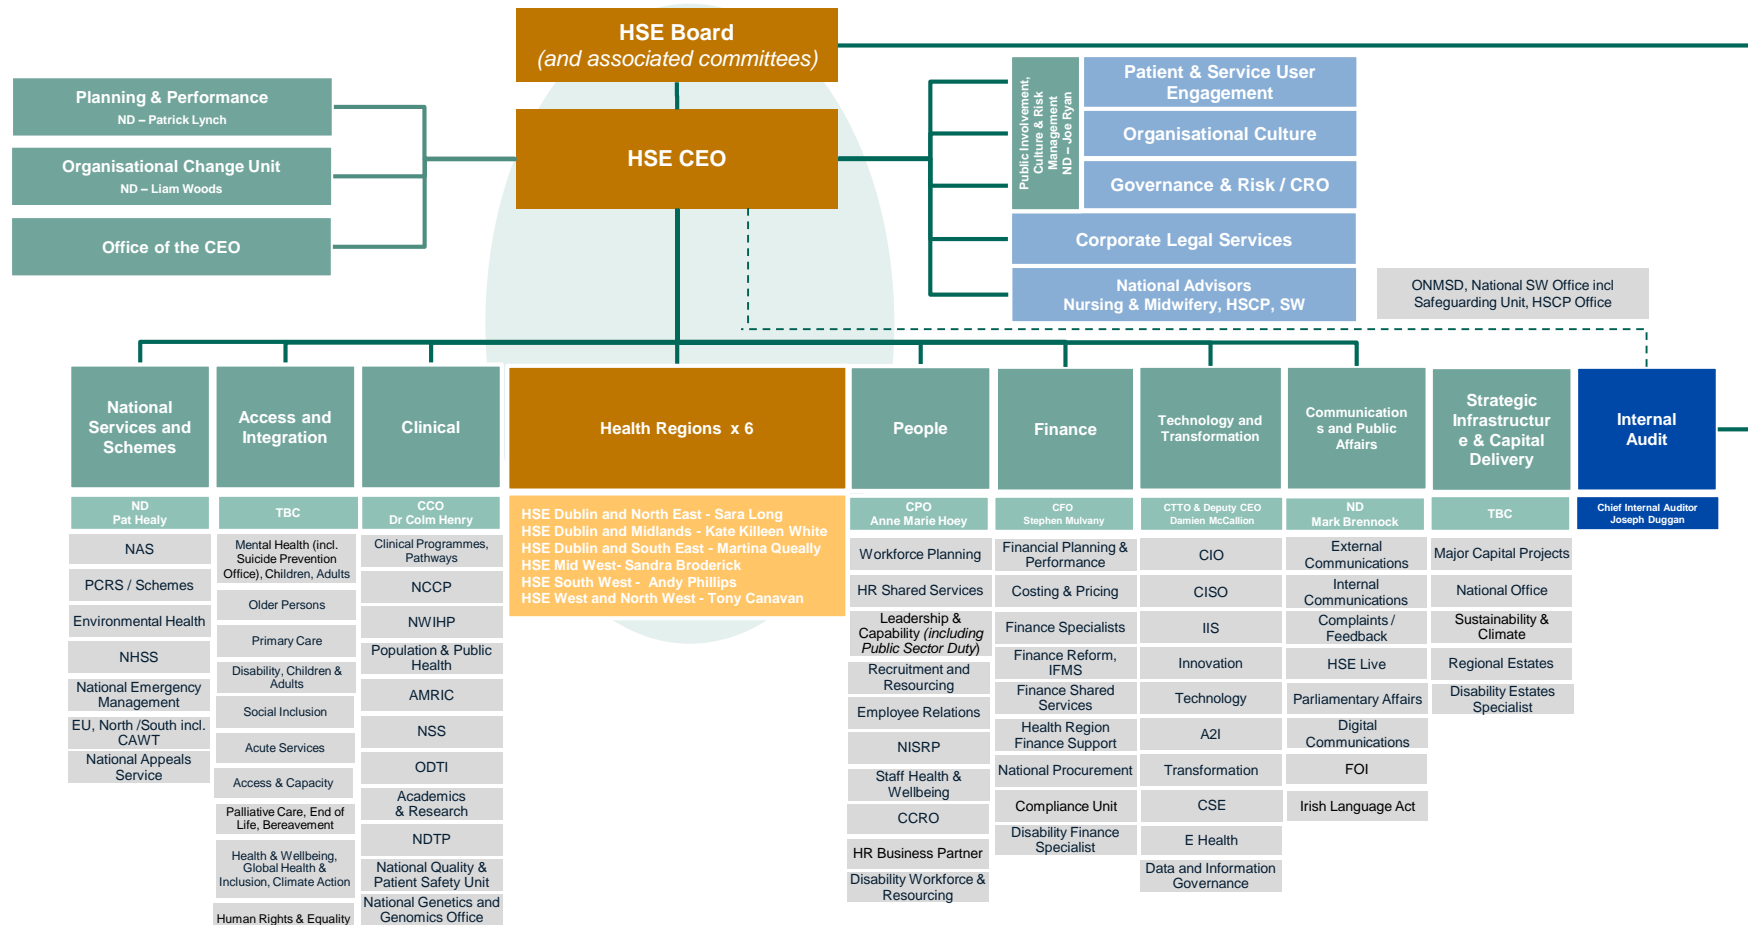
HSE Board
(and associated committees)

Planning & Performance
ND – Patrick Lynch

Organisational Change Unit
ND – Liam Woods

Office of the CEO

HSE CEO

Public Involvement, Culture & Risk Management
ND – Joe Ryan

Patient & Service User Engagement

Organisational Culture

Governance & Risk / CRO

Corporate Legal Services

National Advisors
Nursing & Midwifery, HSCP, SW

ONMSD, National SW Office incl Safeguarding Unit, HSCP Office

National Services and Schemes
ND
Pat Healy
NAS
PCRS / Schemes
Environmental Health
NHSS
National Emergency Management
EU, North /South incl. CAWT
National Appeals Service

Access and Integration
TBC
Mental Health (incl. Suicide Prevention Office), Children, Adults
Older Persons
Primary Care
Disability, Children & Adults
Social Inclusion
Acute Services
Access & Capacity
Palliative Care, End of Life, Bereavement
Health & Wellbeing, Global Health & Inclusion, Climate Action
Human Rights & Equality

Clinical
CCO
Dr Colm Henry
Clinical Programmes, Pathways
NCCP
NWIHP
Population & Public Health
AMRIC
NSS
ODTI
Academics & Research
NDTP
National Quality & Patient Safety Unit
National Genetics and Genomics Office

Health Regions x 6
HSE Dublin and North East - Sara Long
HSE Dublin and Midlands - Kate Killeen White
HSE Dublin and South East - Martina Queally
HSE Mid West- Sandra Broderick
HSE South West - Andy Phillips
HSE West and North West - Tony Canavan

People
CPO
Anne Marie Hoey
Workforce Planning
HR Shared Services
Leadership & Capability (including Public Sector Duty)
Recruitment and Resourcing
Employee Relations
NISRP
Staff Health & Wellbeing
CCRO
HR Business Partner
Disability Workforce & Resourcing

Finance
CFO
Stephen Mulvany
Financial Planning & Performance
Costing & Pricing
Finance Specialists
Finance Reform, IFMS
Finance Shared Services
Health Region Finance Support
National Procurement
Compliance Unit
Disability Finance Specialist

Technology and Transformation
CTTO & Deputy CEO
Damien McCallion
CIO
CISO
IIS
Innovation
Technology
A2I
Transformation
CSE
E Health
Data and Information Governance

Communications and Public Affairs
ND
Mark Brennock
External Communications
Internal Communications
Complaints / Feedback
HSE Live
Parliamentary Affairs
Digital Communications
FOI
Irish Language Act

Strategic Infrastructure & Capital Delivery
TBC
Major Capital Projects
National Office
Sustainability & Climate
Regional Estates
Disability Estates Specialist

Internal Audit
Chief Internal Auditor
Joseph Duggan